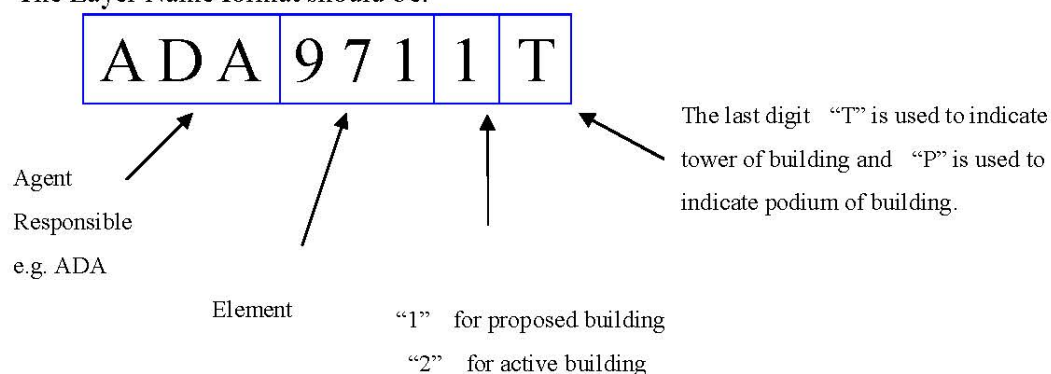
The Layer Name format should be:

| ADA | 971 | 1 | T |
|---|---|---|---|

The last digit "T" is used to indicate tower of building and "P" is used to indicate podium of building.

Agent Responsible e.g. ADA

Element

"1" for proposed building
"2" for active building